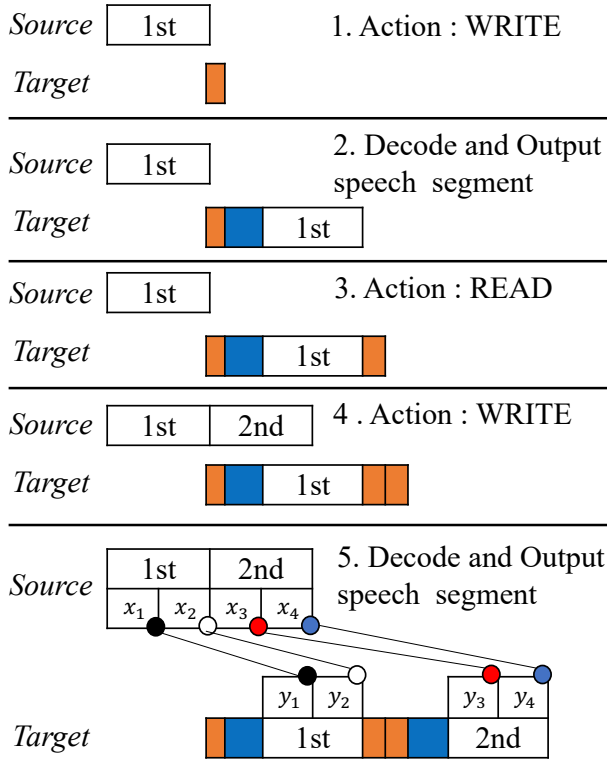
Source 1st

Target

1. Action : WRITE

Source 1st

Target 1st

2. Decode and Output speech segment

Source 1st

Target 1st

3. Action : READ

Source 1st 2nd

Target 1st

4 . Action : WRITE

Source 1st 2nd

$x_1$ $x_2$ $x_3$ $x_4$

5. Decode and Output speech segment

$y_1$ $y_2$ $y_3$ $y_4$

Target 1st 2nd